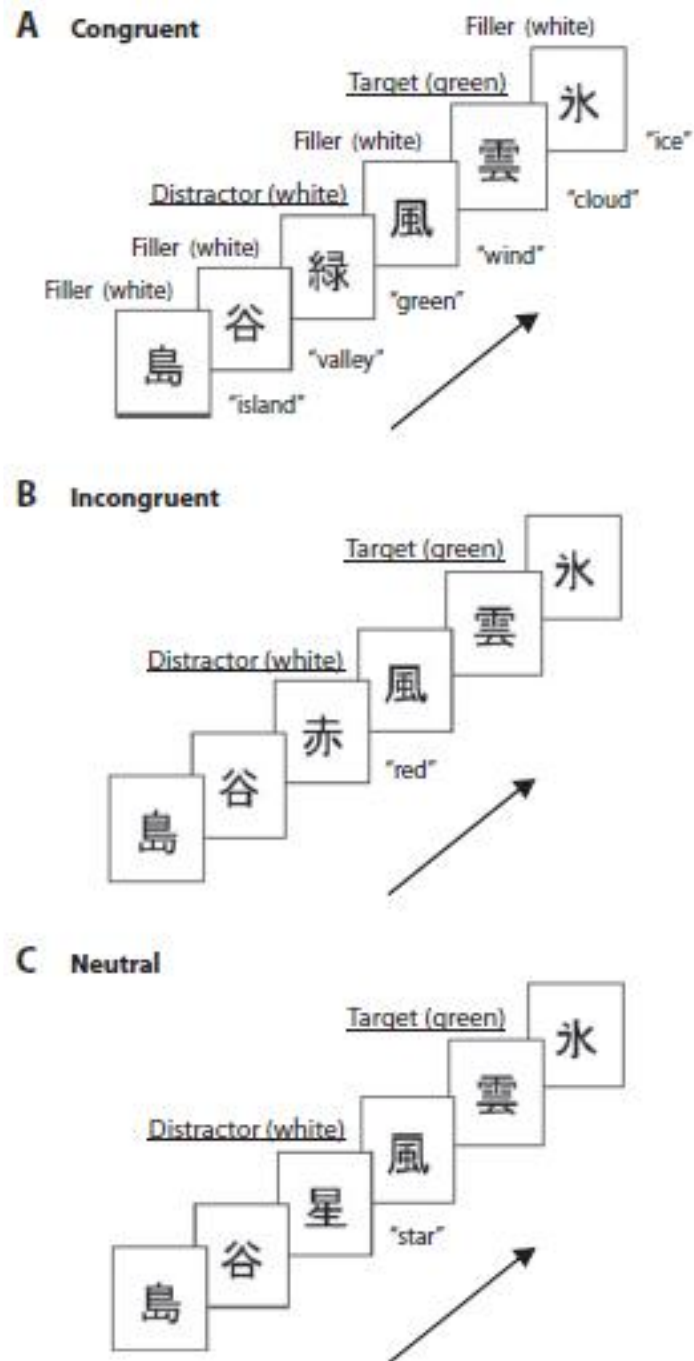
A Congruent

Filler (white)
Target (green)
Filler (white)
Distractor (white)
Filler (white)
Filler (white)

島 "island"
谷 "valley"
緑 "green"
風 "wind"
雲 "cloud"
氷 "ice"

B Incongruent

Target (green)
Distractor (white)

島
谷
赤 "red"
風
雲
氷

C Neutral

Target (green)
Distractor (white)

島
谷
星 "star"
風
雲
氷